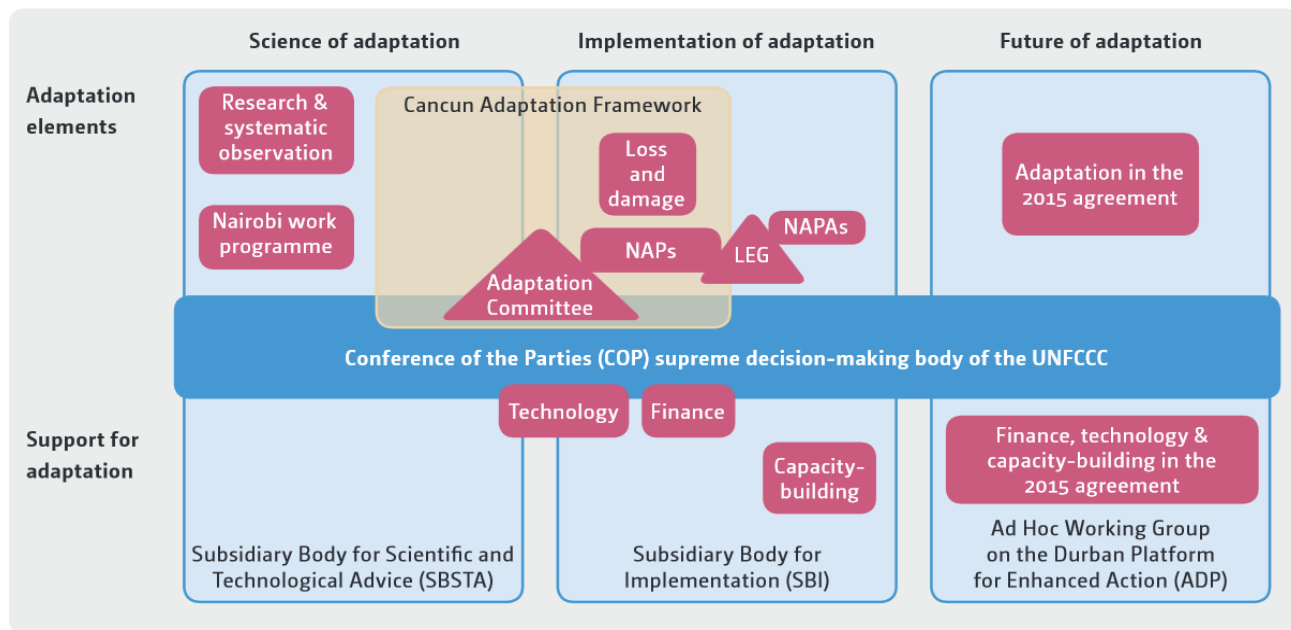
Science of adaptation

Implementation of adaptation

Future of adaptation

Adaptation elements

Research & systematic observation

Cancun Adaptation Framework

Loss and damage

Adaptation in the 2015 agreement

Nairobi work programme

NAPAs

NAPs

LEG

Adaptation Committee

Conference of the Parties (COP) supreme decision-making body of the UNFCCC

Technology

Finance

Support for adaptation

Finance, technology & capacity-building in the 2015 agreement

Capacity-building

Ad Hoc Working Group on the Durban Platform for Enhanced Action (ADP)

Subsidiary Body for Scientific and Technological Advice (SBSTA)

Subsidiary Body for Implementation (SBI)